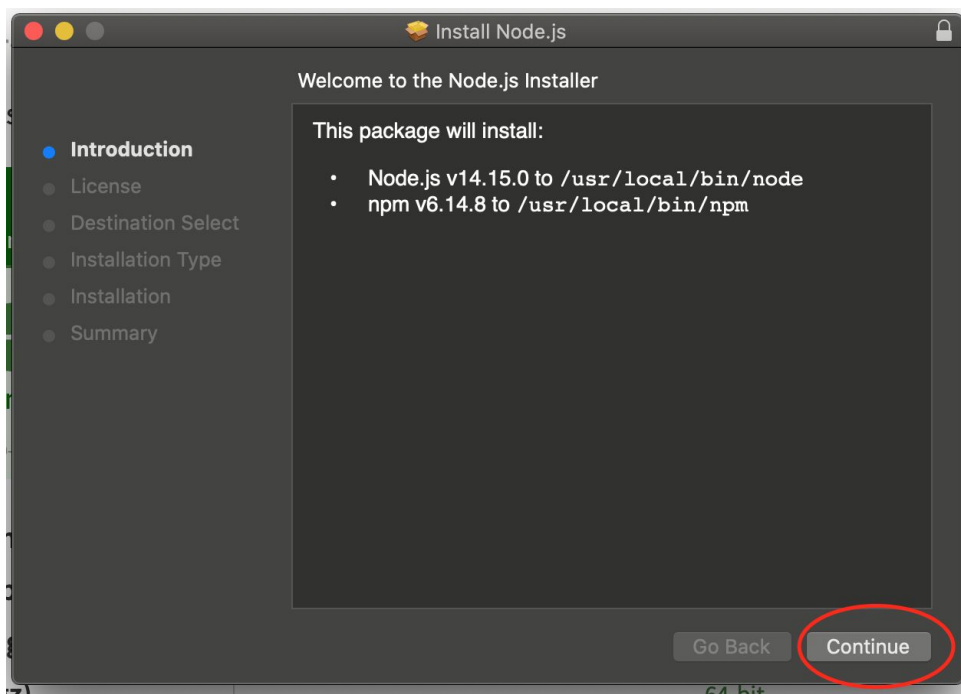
Install Node.js

Welcome to the Node.js Installer

Introduction
License
Destination Select
Installation Type
Installation
Summary

This package will install:

- Node.js v14.15.0 to /usr/local/bin/node
- npm v6.14.8 to /usr/local/bin/npm

Go Back
Continue